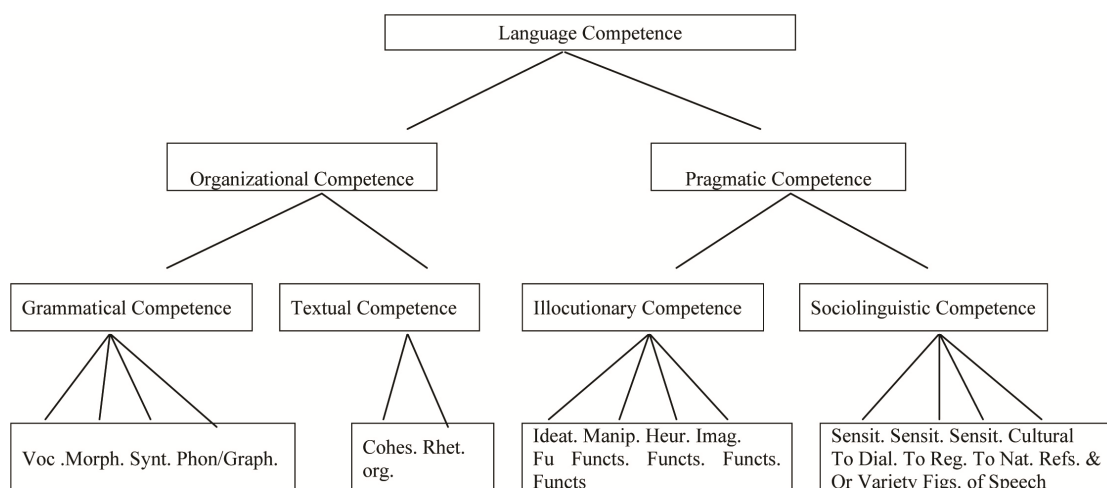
Language Competence

Organizational Competence

Pragmatic Competence

Grammatical Competence

Textual Competence

Illocutionary Competence

Sociolinguistic Competence

Voc .Morph. Synt. Phon/Graph.

Cohes. Rhet. org.

Ideat. Manip. Heur. Imag. Fu Functs. Functs. Functs. Functs

Sensit. Sensit. Sensit. Cultural To Dial. To Reg. To Nat. Refs. & Or Variety Figs. of Speech